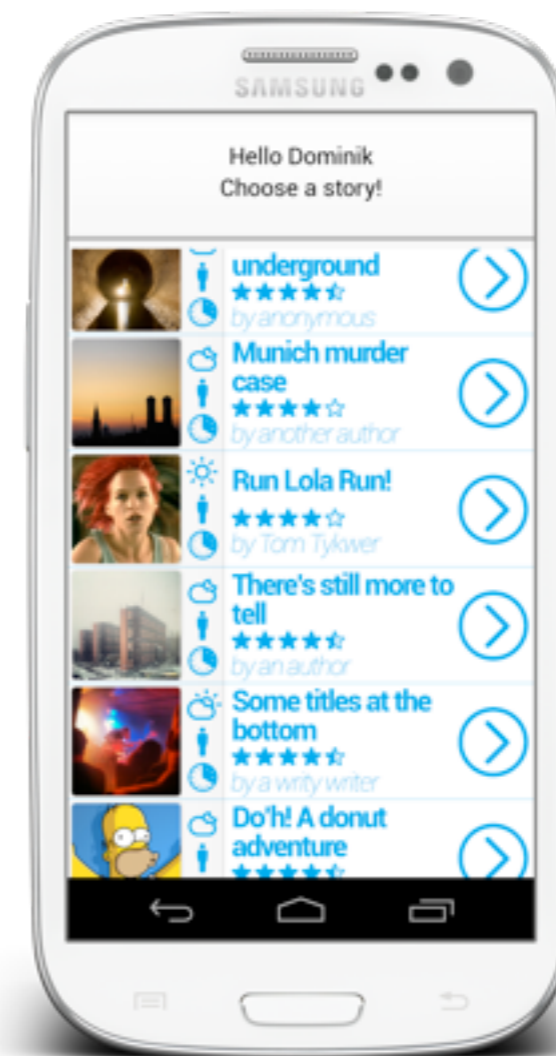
SAMSUNG

Hello Dominik
Choose a story!

underground
★★★★✰
by anonymous

Munich murder case
★★★★☆
by another author

Run Lola Run!
★★★★☆
by Tom Tykwer

There's still more to tell
★★★★✰
by an author

Some titles at the bottom
★★★★✰
by a writy writer

Do'h! A donut adventure